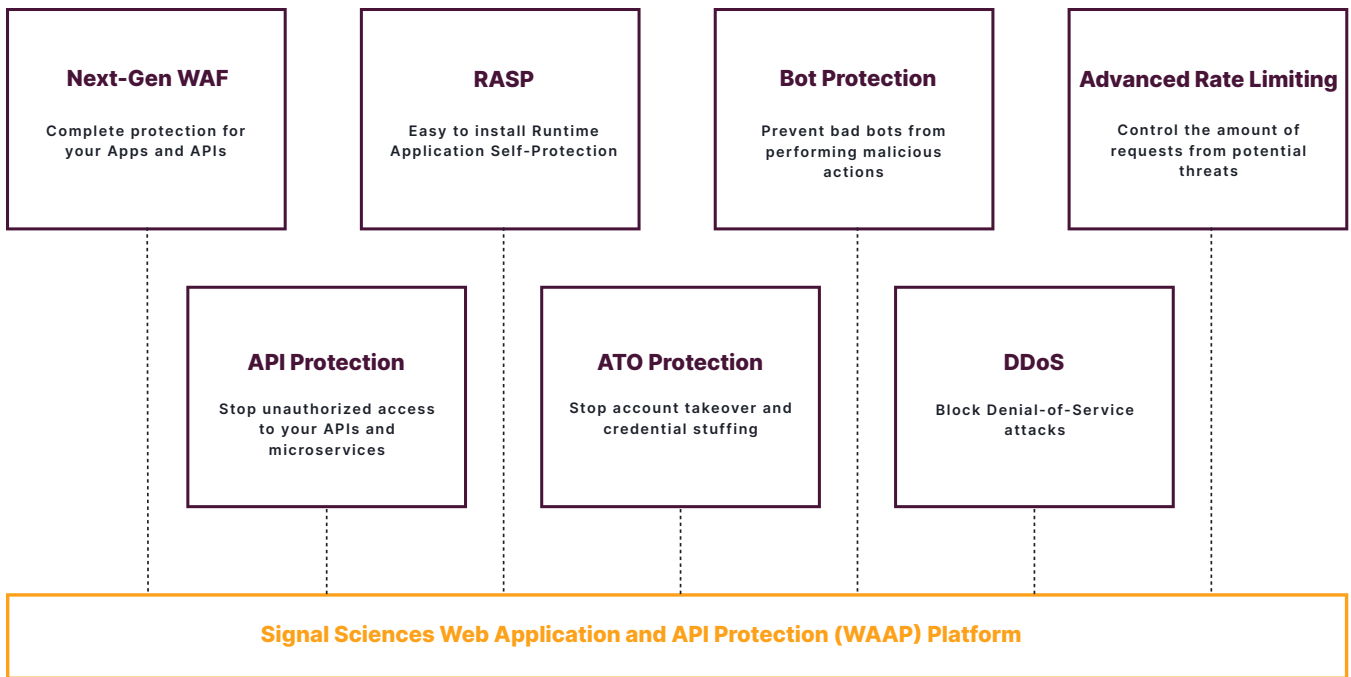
Next-Gen WAF

Complete protection for your Apps and APIs

RASP

Easy to install Runtime Application Self-Protection

Bot Protection

Prevent bad bots from performing malicious actions

Advanced Rate Limiting

Control the amount of requests from potential threats

API Protection

Stop unauthorized access to your APIs and microservices

ATO Protection

Stop account takeover and credential stuffing

DDoS

Block Denial-of-Service attacks

Signal Sciences Web Application and API Protection (WAAP) Platform